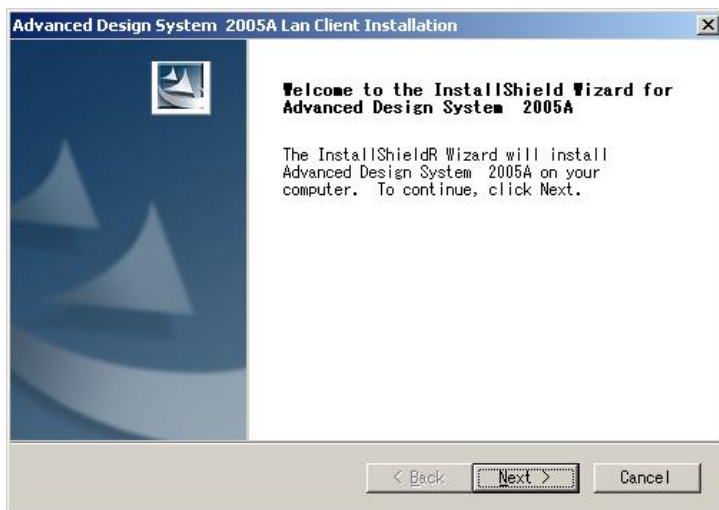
Advanced Design System 2005A Lan Client Installation

Welcome to the InstallShield Wizard for Advanced Design System 2005A

The InstallShieldR Wizard will install Advanced Design System 2005A on your computer. To continue, click Next.

< Back
Next >
Cancel